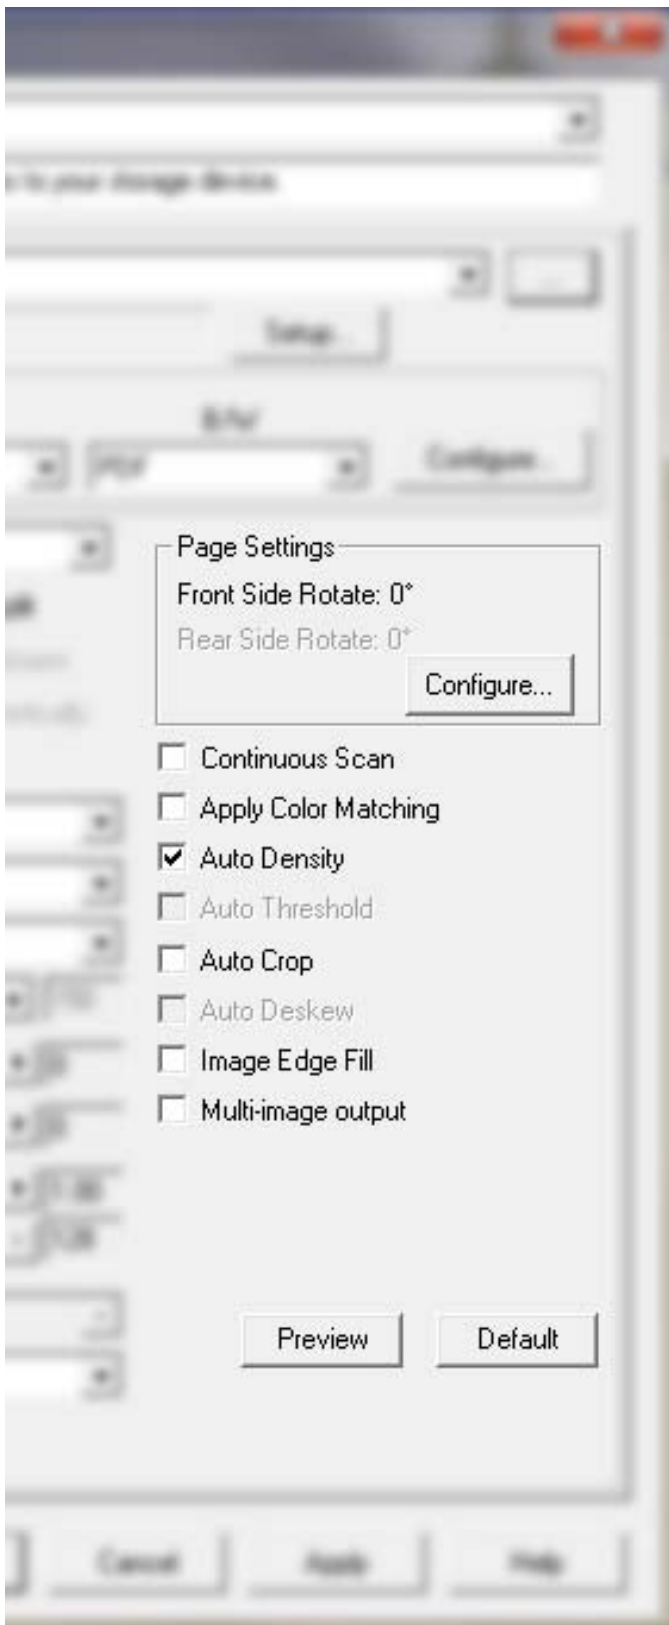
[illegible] to your storage device

Setup...

B/W

PDF

Configure...

Page Settings

Front Side Rotate: 0°

Rear Side Rotate: 0°

Configure...

Continuous Scan

Apply Color Matching

Auto Density

Auto Threshold

Auto Crop

Auto Deskew

Image Edge Fill

Multi-image output

Preview

Default

Cancel

Apply

Help